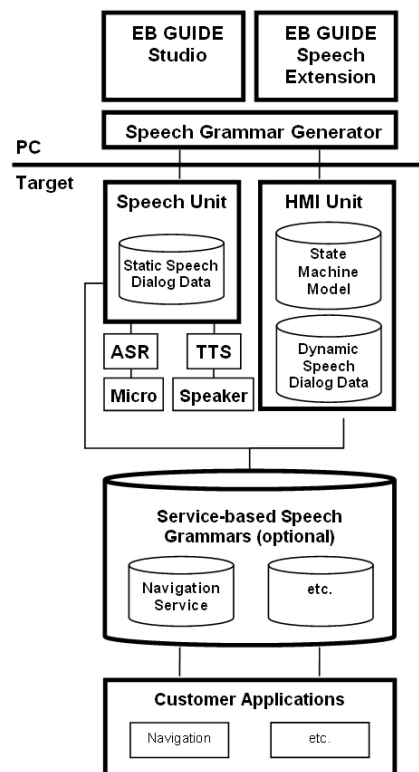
EB GUIDE Studio

EB GUIDE Speech Extension

Speech Grammar Generator

PC

Target

Speech Unit

Static Speech Dialog Data

HMI Unit

State Machine Model

Dynamic Speech Dialog Data

ASR

TTS

Micro

Speaker

Service-based Speech Grammars (optional)

Navigation Service

etc.

Customer Applications

Navigation

etc.